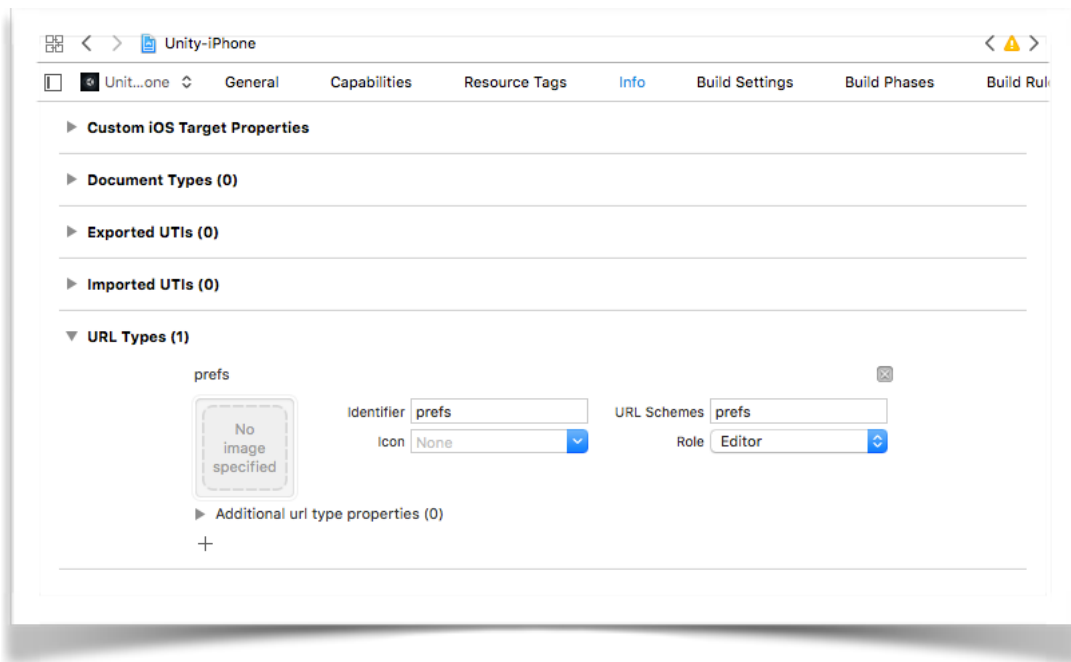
Unity-iPhone

Unit...one General Capabilities Resource Tags Info Build Settings Build Phases Build Rul

Custom iOS Target Properties

Document Types (0)

Exported UTIs (0)

Imported UTIs (0)

URL Types (1)

prefs

No image specified

Identifier prefs

Icon None

URL Schemes prefs

Role Editor

Additional url type properties (0)

+